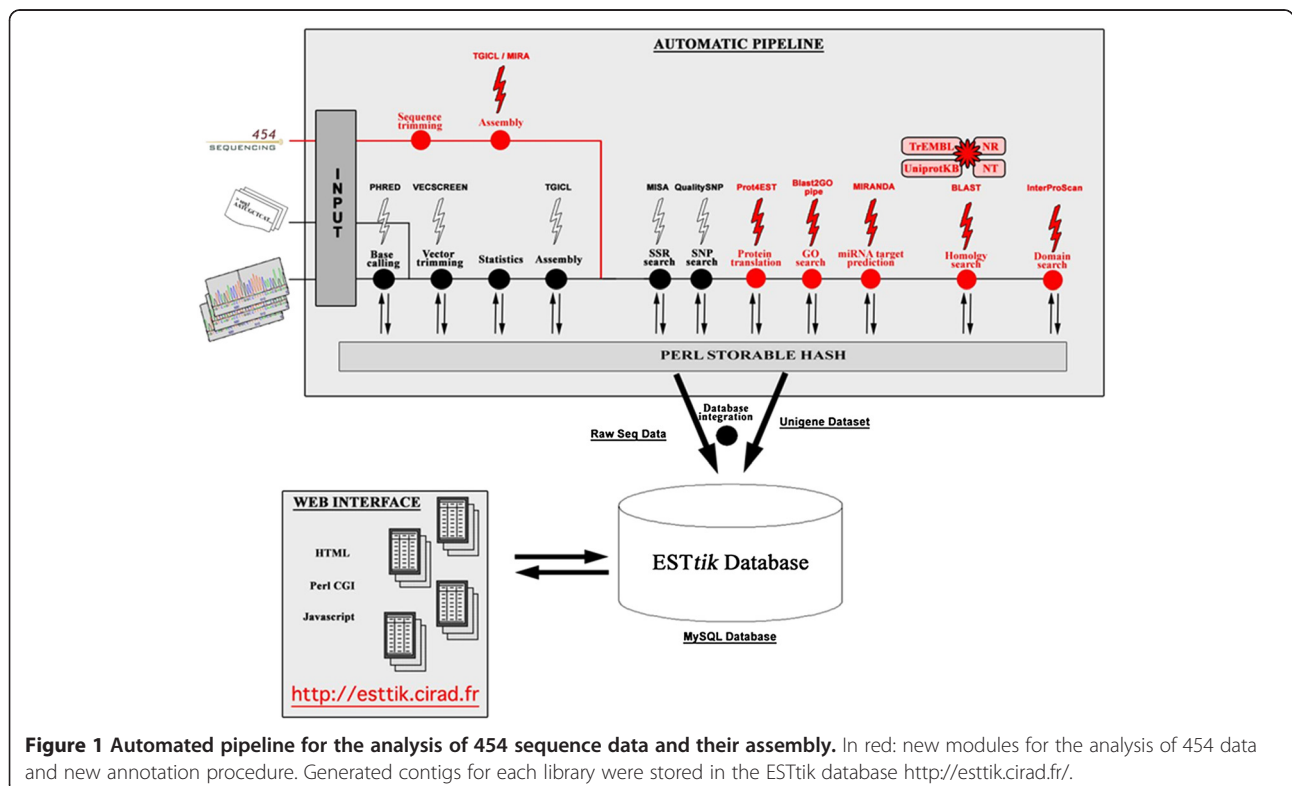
AUTOMATIC PIPELINE

TGICL / MIRA

Sequence trimming

Assembly

454 SEQUENCING

INPUT

TrEMBL
NR
UniprotKB
NT

PHRED
VECSCREEN
TGICL
MISA
QualitySNP
Prot4EST
Blast2GO pipe
MIRANDA
BLAST
InterProScan

Base calling
Vector trimming
Statistics
Assembly
SSR search
SNP search
Protein translation
GO search
miRNA target prediction
Homolgy search
Domain search

PERL STORABLE HASH

Database integration

Raw Seq Data

Unigene Dataset

WEB INTERFACE

HTML

Perl CGI

Javascript

http://esttik.cirad.fr

EST*tik* Database

MySQL Database

**Figure 1 Automated pipeline for the analysis of 454 sequence data and their assembly.** In red: new modules for the analysis of 454 data and new annotation procedure. Generated contigs for each library were stored in the ESTtik database http://esttik.cirad.fr/.